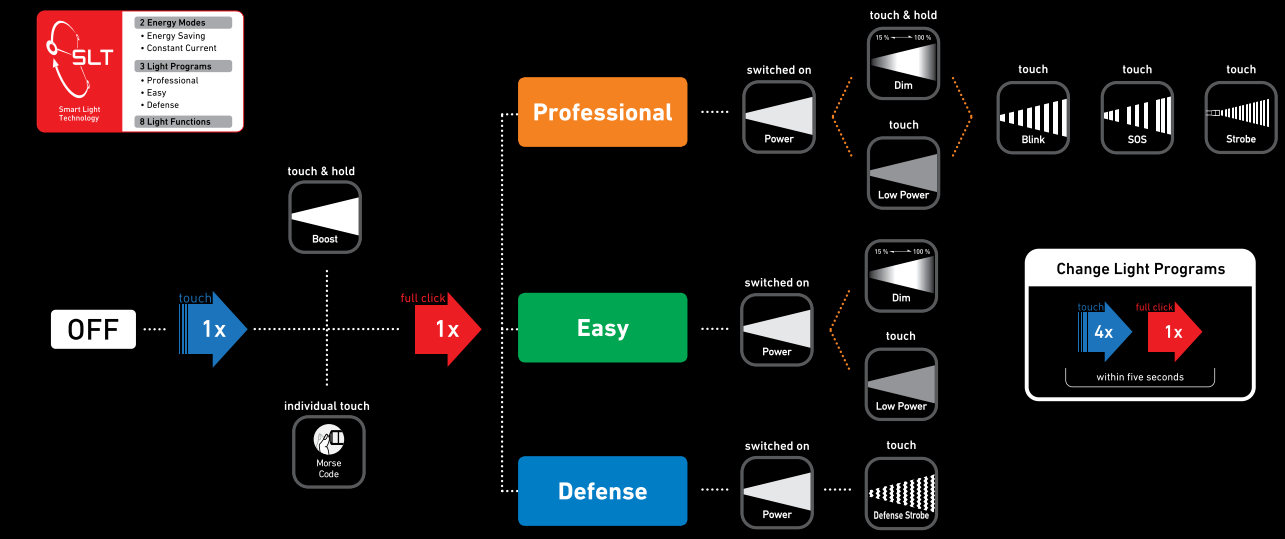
SLT
Smart Light Technology

2 Energy Modes
• Energy Saving
• Constant Current
3 Light Programs
• Professional
• Easy
• Defense
8 Light Functions

touch & hold
Boost

OFF

touch
1x

individual touch
Morse Code

full click
1x

Professional

switched on
Power

touch & hold
15 % 100 %
Dim

touch
Low Power

touch
Blink

touch
SOS

touch
Strobe

Easy

switched on
Power

15 % 100 %
Dim

touch
Low Power

Defense

switched on
Power

touch
Defense Strobe

Change Light Programs
touch
4x
full click
1x
within five seconds